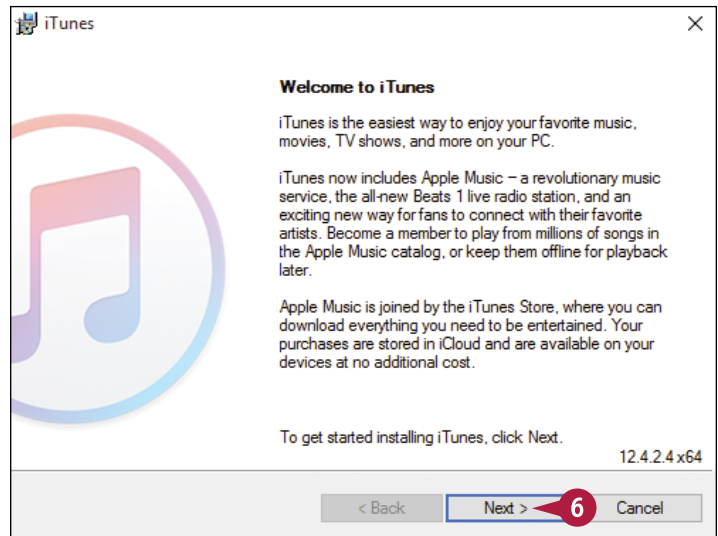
iTunes

Welcome to iTunes

iTunes is the easiest way to enjoy your favorite music, movies, TV shows, and more on your PC.

iTunes now includes Apple Music – a revolutionary music service, the all-new Beats 1 live radio station, and an exciting new way for fans to connect with their favorite artists. Become a member to play from millions of songs in the Apple Music catalog, or keep them offline for playback later.

Apple Music is joined by the iTunes Store, where you can download everything you need to be entertained. Your purchases are stored in iCloud and are available on your devices at no additional cost.

To get started installing iTunes, click Next.

12.4.2.4 x64

< Back

Next >

6

Cancel